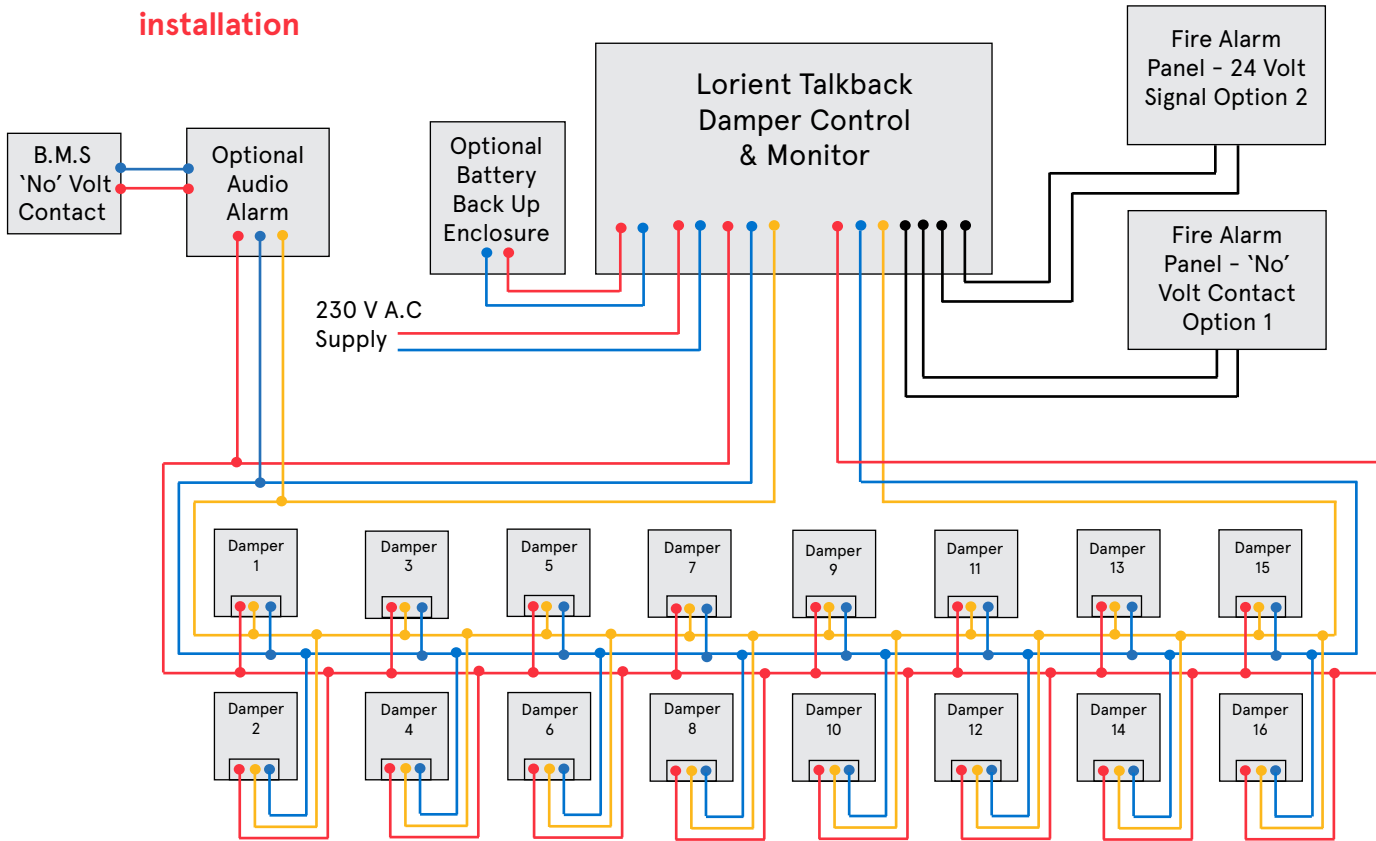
installation

B.M.S 'No' Volt Contact

Optional Audio Alarm

Optional Battery Back Up Enclosure

Lorient Talkback Damper Control & Monitor

Fire Alarm Panel – 24 Volt Signal Option 2

Fire Alarm Panel – 'No' Volt Contact Option 1

230 V A.C Supply

Damper 1

Damper 3

Damper 5

Damper 7

Damper 9

Damper 11

Damper 13

Damper 15

Damper 2

Damper 4

Damper 6

Damper 8

Damper 10

Damper 12

Damper 14

Damper 16